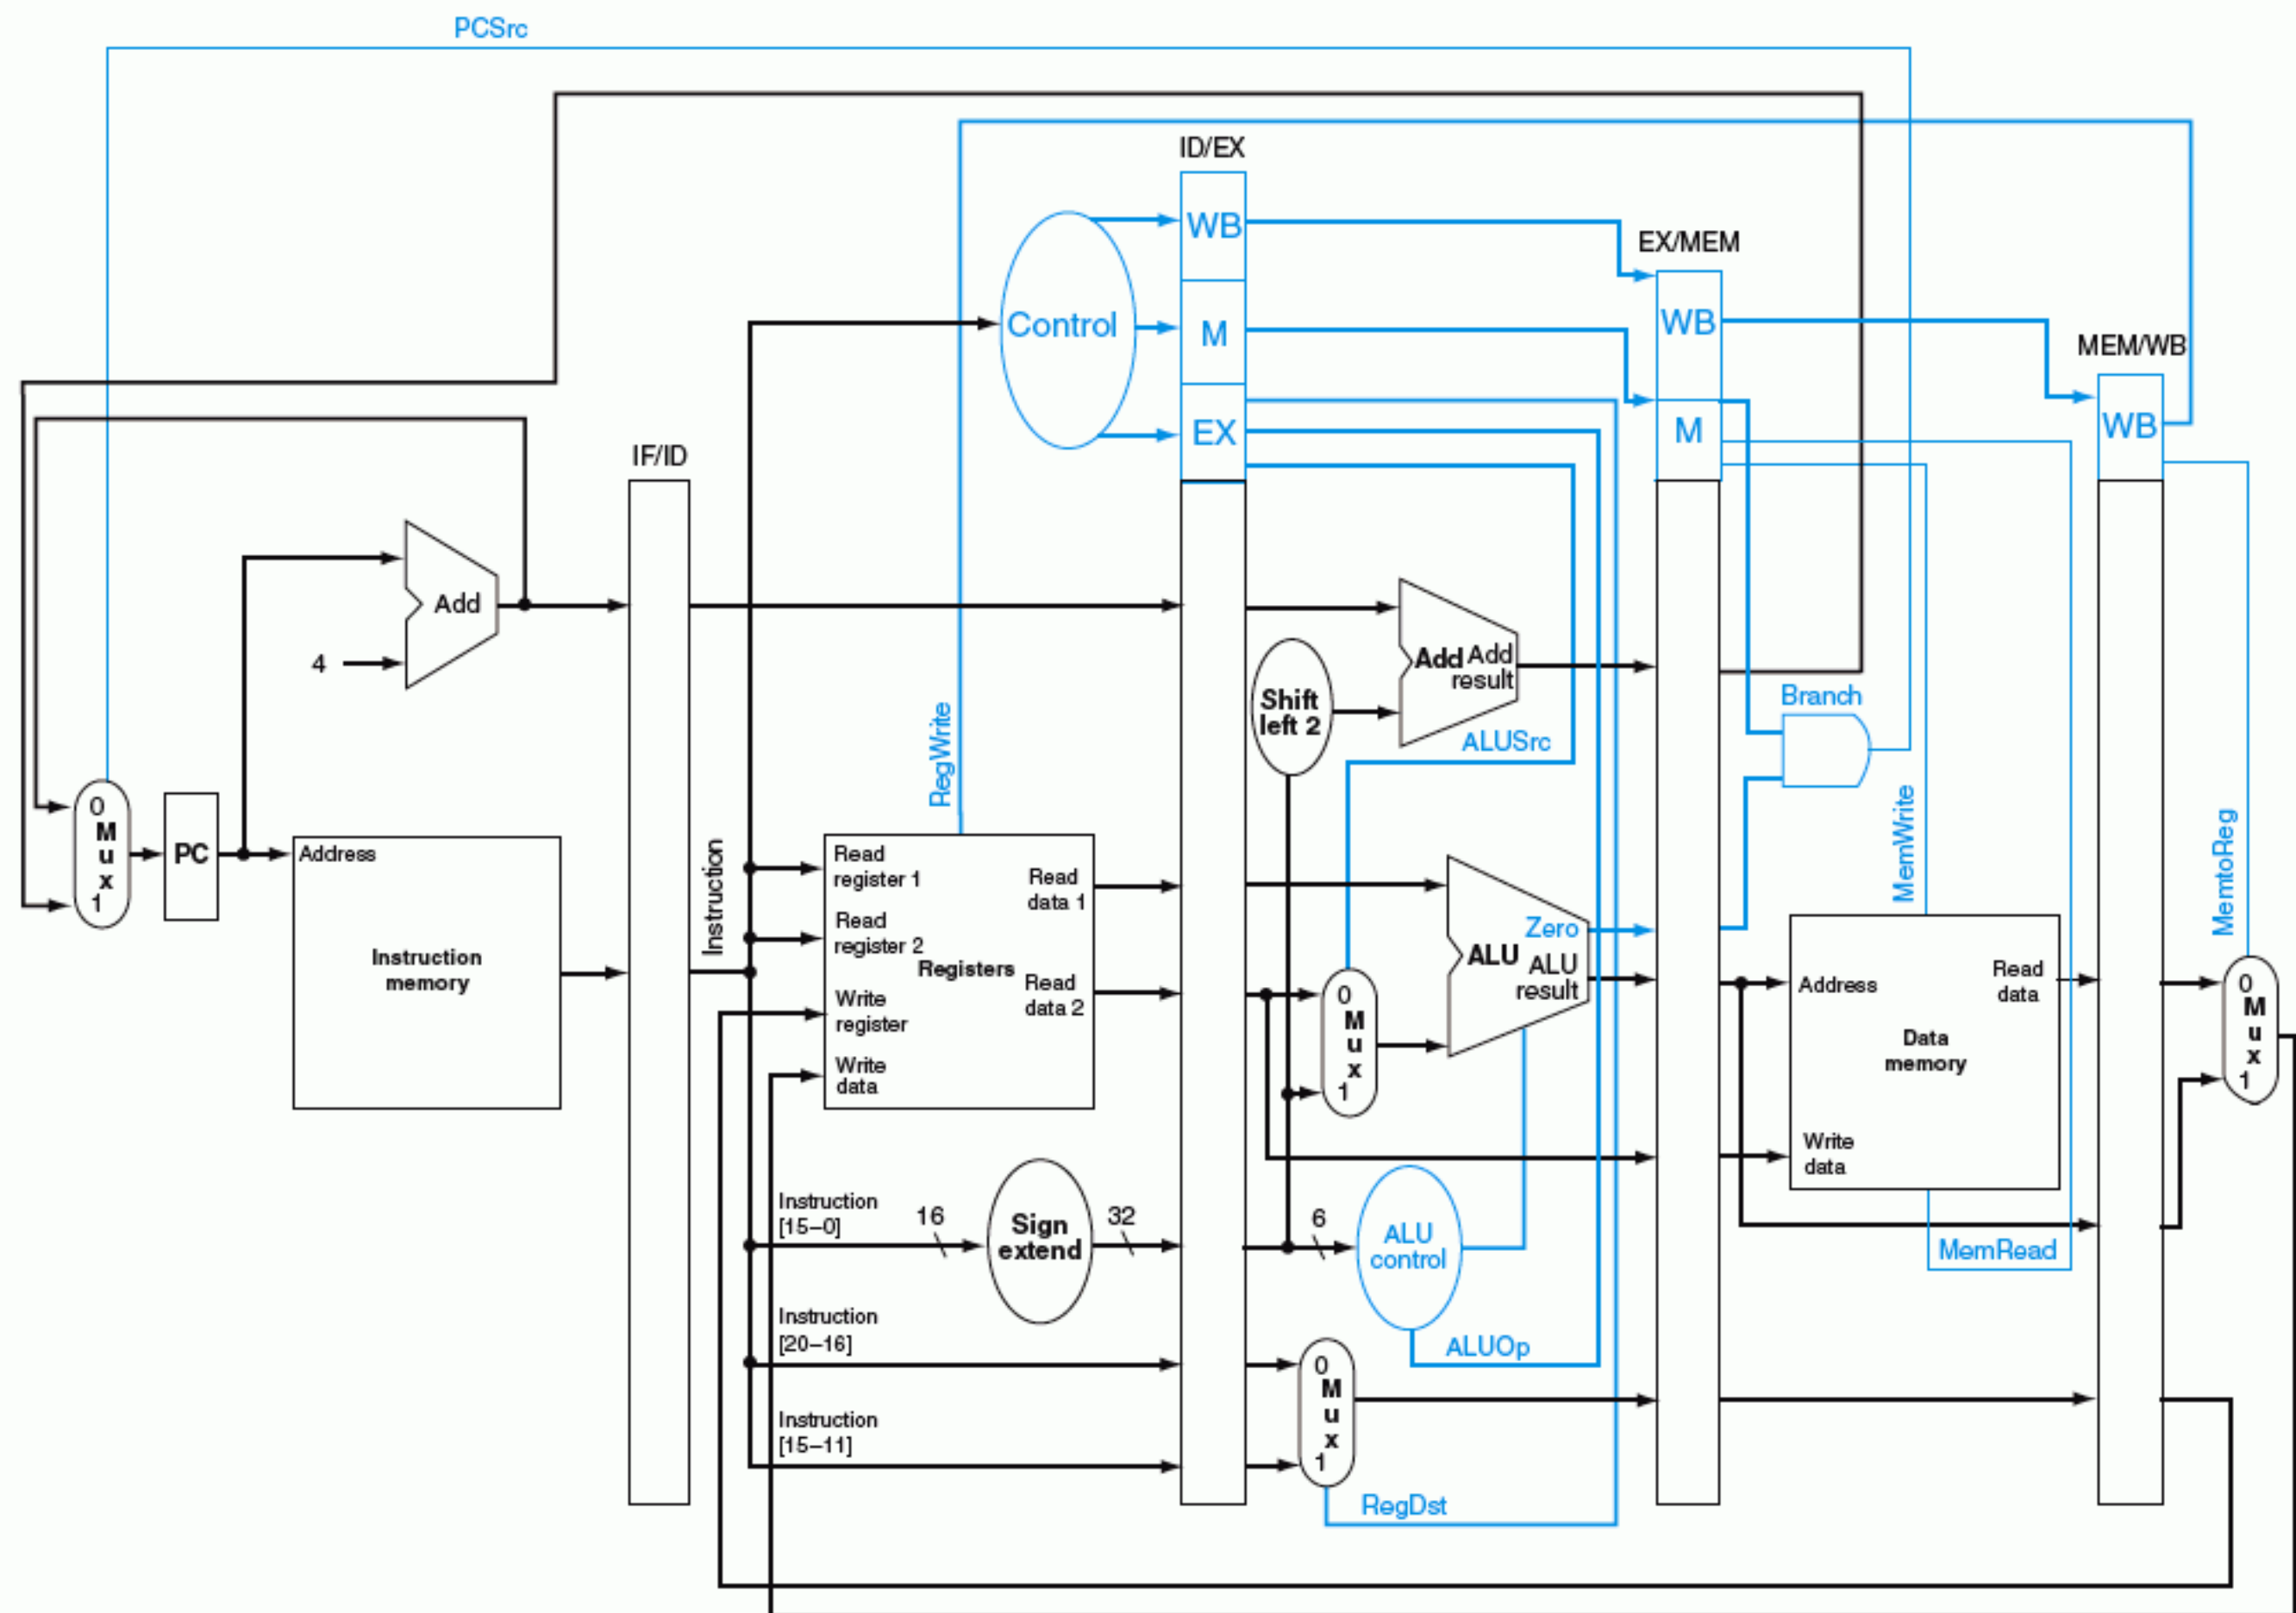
PCSrc

ID/EX

EX/MEM

MEM/WB

IF/ID

Control

WB

M

EX

WB

M

WB

Add

4

0
M
u
x
1

PC

Address

Instruction memory

Instruction

RegWrite

Read register 1

Read register 2

Registers

Write register

Write data

Read data 1

Read data 2

Shift left 2

Add Add result

ALUSrc

Branch

0
M
u
x
1

ALU

Zero

ALU result

MemWrite

Address

Read data

Data memory

Write data

MemtoReg

0
M
u
x
1

Instruction [15–0]

16

Sign extend

32

6

ALU control

MemRead

ALUOp

Instruction [20–16]

Instruction [15–11]

0
M
u
x
1

RegDst